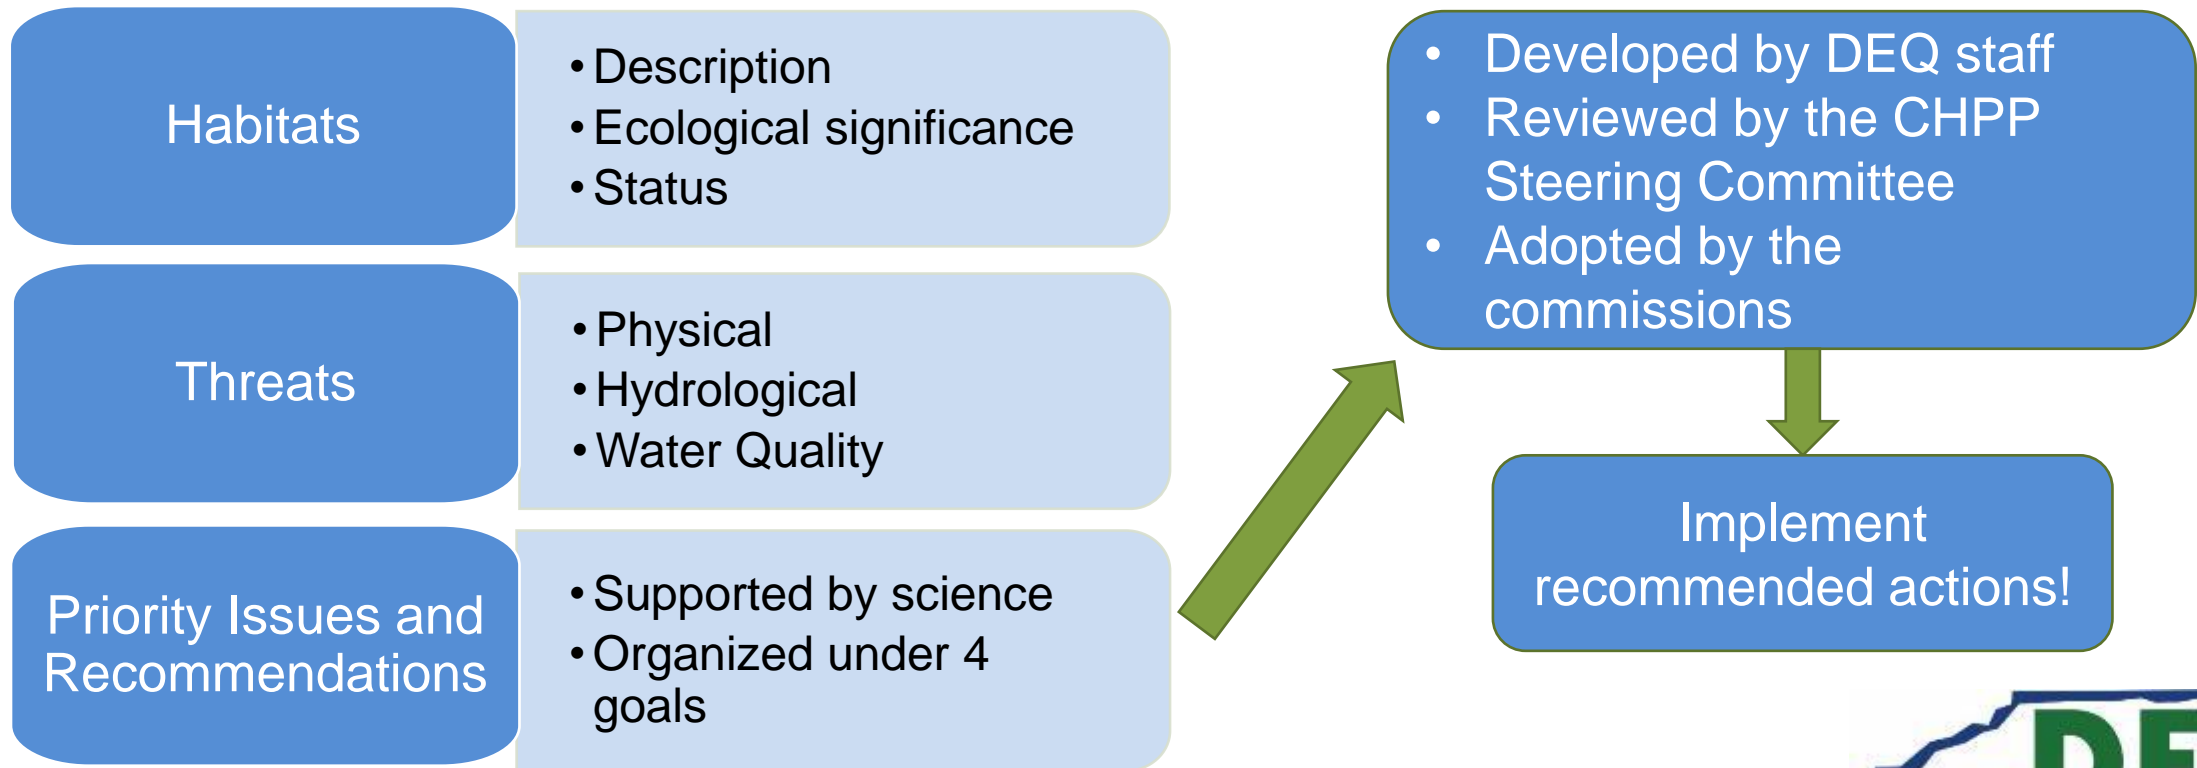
Habitats

- Description
- Ecological significance
- Status

Threats

- Physical
- Hydrological
- Water Quality

Priority Issues and Recommendations

- Supported by science
- Organized under 4 goals

- Developed by DEQ staff
- Reviewed by the CHPP Steering Committee
- Adopted by the commissions

Implement recommended actions!

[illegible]